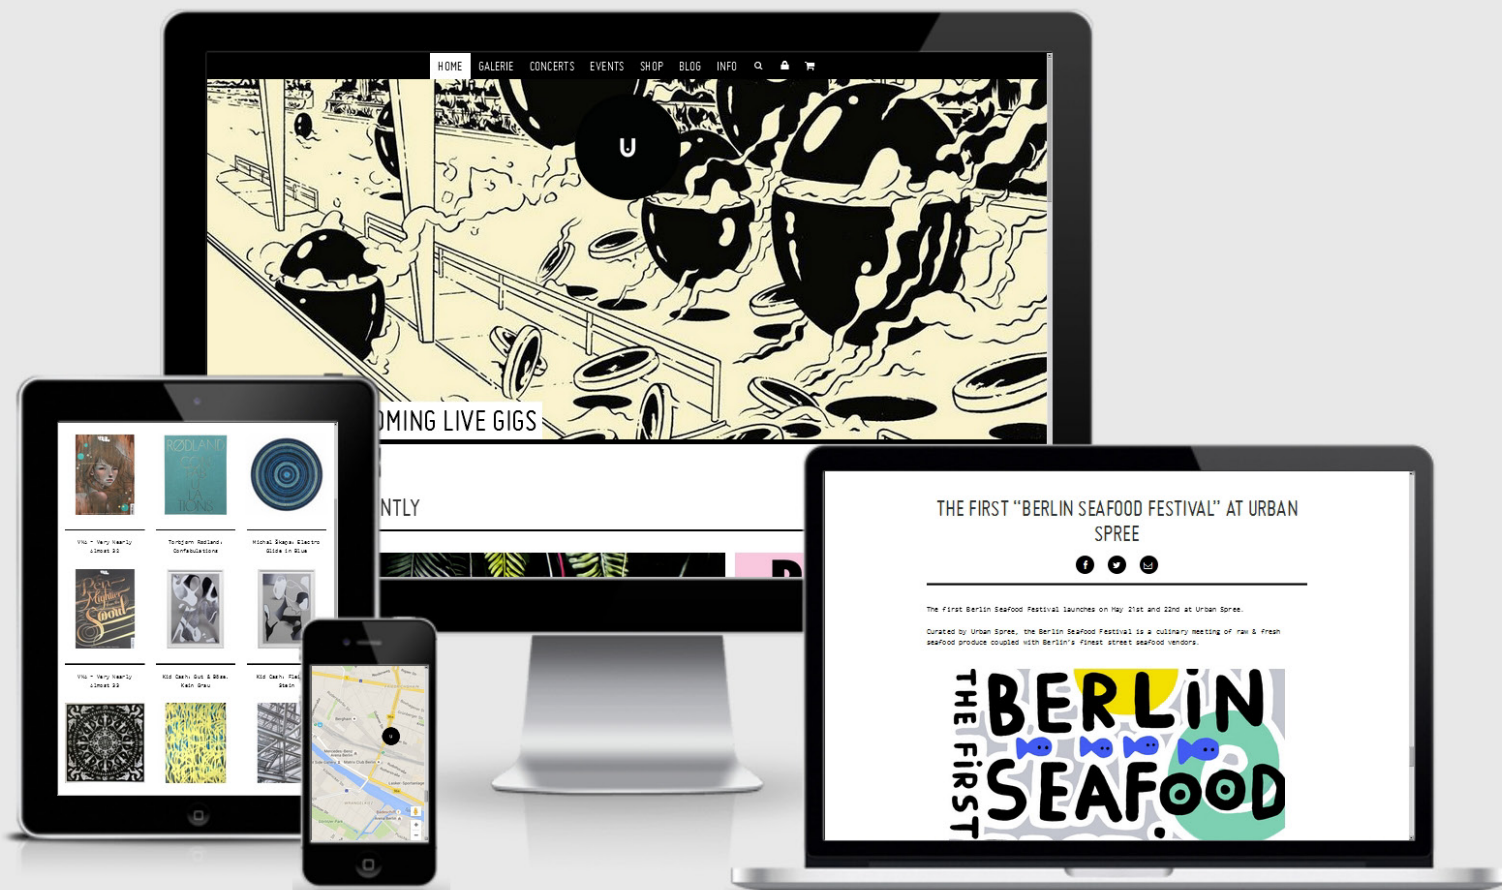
HOME GALERIE CONCERTS EVENTS SHOP BLOG INFO

U

OMING LIVE GIGS

NTLY

RØDLAND

V4G - Very Nearly Almost 33

Torbjørn Rødland, Confabulations

Michal Skapa, Electro Glide in Blue

V4G - Very Nearly Almost 33

Kid Cash, Gut & Böse, Kein Grau

Kid Cash, Fiel Stein

THE FIRST "BERLIN SEAFOOD FESTIVAL" AT URBAN SPREE

The first Berlin Seafood Festival launches on May 21st and 22nd at Urban Spree.

Curated by Urban Spree, the Berlin Seafood Festival is a culinary meeting of raw & fresh seafood produce coupled with Berlin's finest street seafood vendors.

THE FIRST BERLIN SEAFOOD